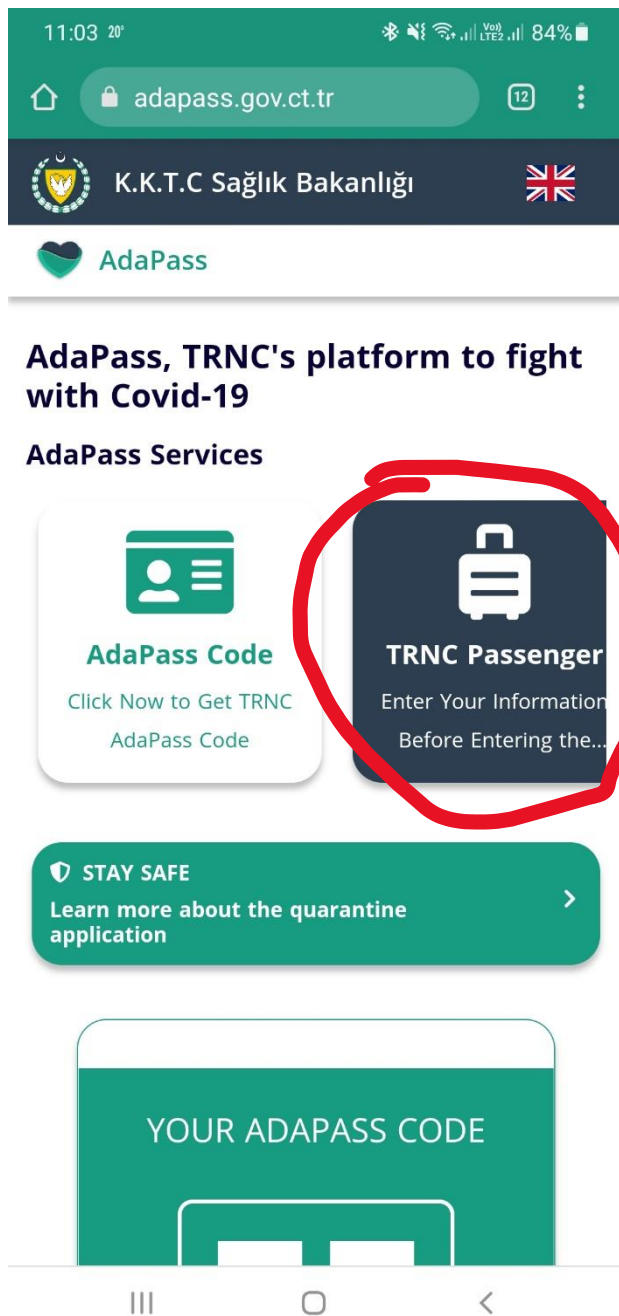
11:03 20° Vo) LTE2 84%

adapass.gov.ct.tr 12

K.K.T.C Sağlık Bakanlığı

AdaPass

AdaPass, TRNC's platform to fight with Covid-19

AdaPass Services

AdaPass Code

Click Now to Get TRNC AdaPass Code

TRNC Passenger

Enter Your Information Before Entering the...

STAY SAFE

Learn more about the quarantine application

YOUR ADAPASS CODE